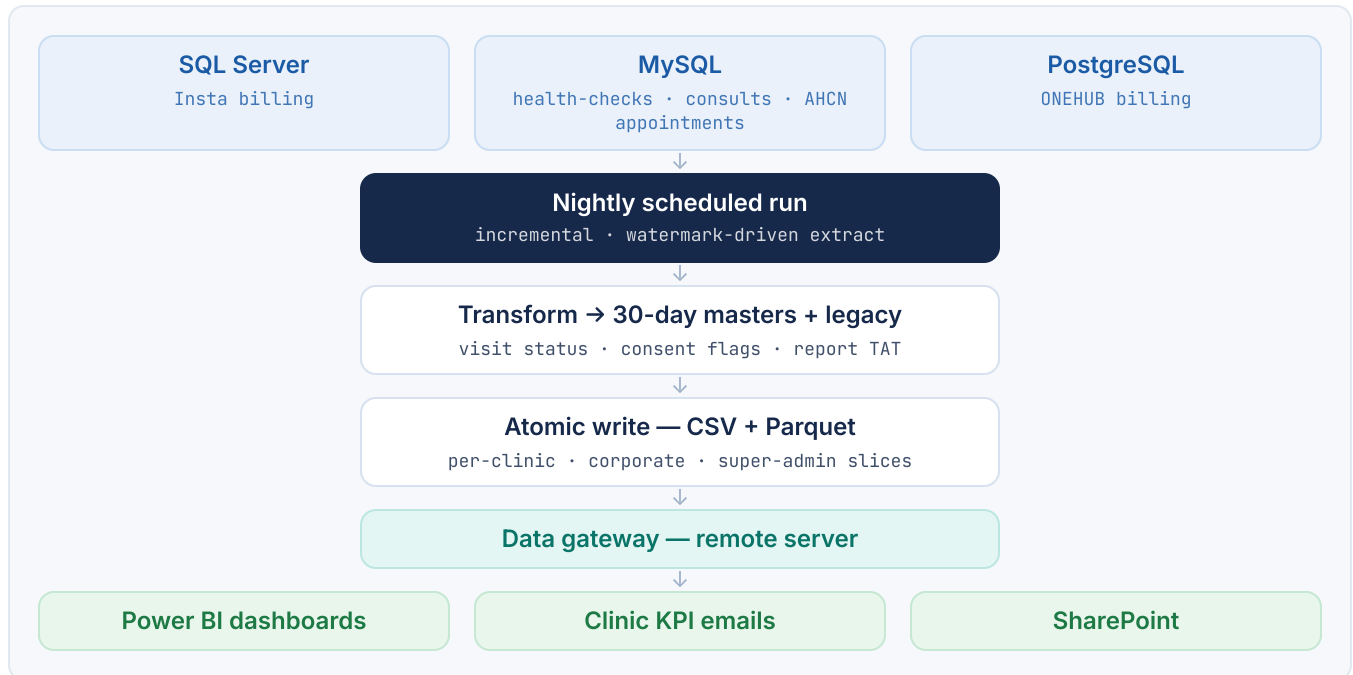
SQL Server
Insta billing

MySQL
health-checks · consults · AHCN appointments

PostgreSQL
ONEHUB billing

Nightly scheduled run
incremental · watermark-driven extract

Transform → 30-day masters + legacy
visit status · consent flags · report TAT

Atomic write — CSV + Parquet
per-clinic · corporate · super-admin slices

Data gateway — remote server

Power BI dashboards

Clinic KPI emails

SharePoint